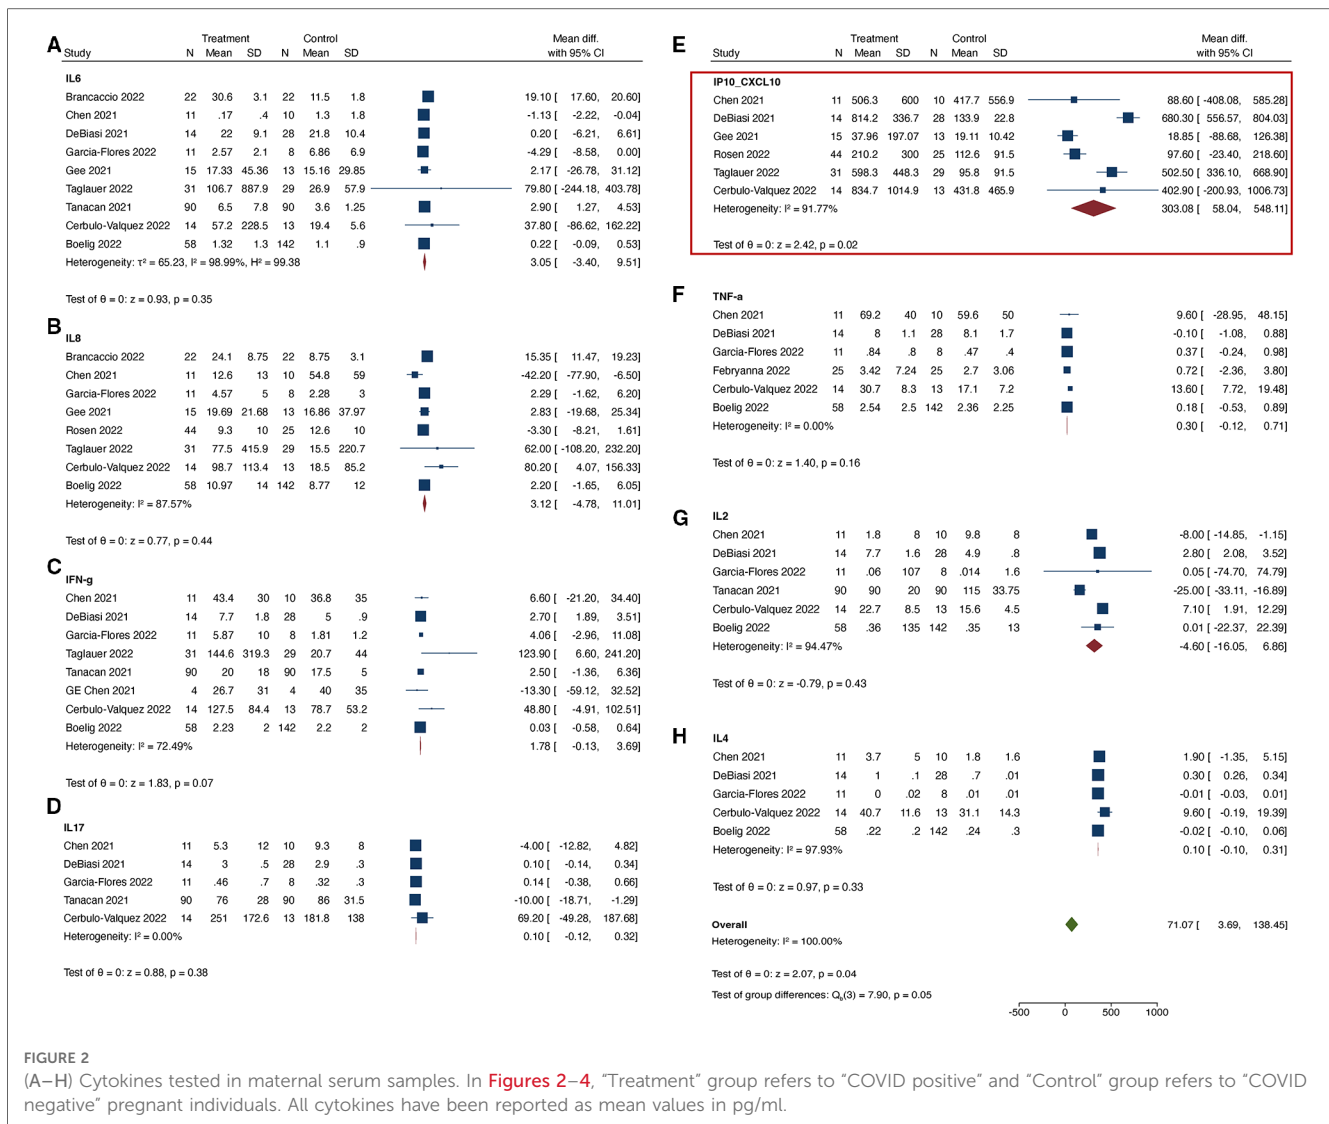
A

| Study | Treatment N | Mean | SD | Control N | Mean | SD | Mean diff. with 95% CI |
|---|---|---|---|---|---|---|---|
| **IL6** | | | | | | | |
| Brancaccio 2022 | 22 | 30.6 | 3.1 | 22 | 11.5 | 1.8 | 19.10 [ 17.60, 20.60] |
| Chen 2021 | 11 | .17 | .4 | 10 | 1.3 | 1.8 | -1.13 [ -2.22, -0.04] |
| DeBiasi 2021 | 14 | 22 | 9.1 | 28 | 21.8 | 10.4 | 0.20 [ -6.21, 6.61] |
| Garcia-Flores 2022 | 11 | 2.57 | 2.1 | 8 | 6.86 | 6.9 | -4.29 [ -8.58, 0.00] |
| Gee 2021 | 15 | 17.33 | 45.36 | 13 | 15.16 | 29.85 | 2.17 [ -26.78, 31.12] |
| Taglauer 2022 | 31 | 106.7 | 887.9 | 29 | 26.9 | 57.9 | 79.80 [ -244.18, 403.78] |
| Tanacan 2021 | 90 | 6.5 | 7.8 | 90 | 3.6 | 1.25 | 2.90 [ 1.27, 4.53] |
| Cerbulo-Valquez 2022 | 14 | 57.2 | 228.5 | 13 | 19.4 | 5.6 | 37.80 [ -86.62, 162.22] |
| Boelig 2022 | 58 | 1.32 | 1.3 | 142 | 1.1 | .9 | 0.22 [ -0.09, 0.53] |
| Heterogeneity: τ² = 65.23, I² = 98.99%, H² = 99.38 | | | | | | | 3.05 [ -3.40, 9.51] |

Test of θ = 0: z = 0.93, p = 0.35

B

| Study | N | Mean | SD | N | Mean | SD | Mean diff. |
|---|---|---|---|---|---|---|---|
| **IL8** | | | | | | | |
| Brancaccio 2022 | 22 | 24.1 | 8.75 | 22 | 8.75 | 3.1 | 15.35 [ 11.47, 19.23] |
| Chen 2021 | 11 | 12.6 | 13 | 10 | 54.8 | 59 | -42.20 [ -77.90, -6.50] |
| Garcia-Flores 2022 | 11 | 4.57 | 5 | 8 | 2.28 | 3 | 2.29 [ -1.62, 6.20] |
| Gee 2021 | 15 | 19.69 | 21.68 | 13 | 16.86 | 37.97 | 2.83 [ -19.68, 25.34] |
| Rosen 2022 | 44 | 9.3 | 10 | 25 | 12.6 | 10 | -3.30 [ -8.21, 1.61] |
| Taglauer 2022 | 31 | 77.5 | 415.9 | 29 | 15.5 | 220.7 | 62.00 [ -108.20, 232.20] |
| Cerbulo-Valquez 2022 | 14 | 98.7 | 113.4 | 13 | 18.5 | 85.2 | 80.20 [ 4.07, 156.33] |
| Boelig 2022 | 58 | 10.97 | 14 | 142 | 8.77 | 12 | 2.20 [ -1.65, 6.05] |
| Heterogeneity: I² = 87.57% | | | | | | | 3.12 [ -4.78, 11.01] |

Test of θ = 0: z = 0.77, p = 0.44

C

| Study | N | Mean | SD | N | Mean | SD | Mean diff. |
|---|---|---|---|---|---|---|---|
| **IFN-g** | | | | | | | |
| Chen 2021 | 11 | 43.4 | 30 | 10 | 36.8 | 35 | 6.60 [ -21.20, 34.40] |
| DeBiasi 2021 | 14 | 7.7 | 1.8 | 28 | 5 | .9 | 2.70 [ 1.89, 3.51] |
| Garcia-Flores 2022 | 11 | 5.87 | 10 | 8 | 1.81 | 1.2 | 4.06 [ -2.96, 11.08] |
| Taglauer 2022 | 31 | 144.6 | 319.3 | 29 | 20.7 | 44 | 123.90 [ 6.60, 241.20] |
| Tanacan 2021 | 90 | 20 | 18 | 90 | 17.5 | 5 | 2.50 [ -1.36, 6.36] |
| GE Chen 2021 | 4 | 26.7 | 31 | 4 | 40 | 35 | -13.30 [ -59.12, 32.52] |
| Cerbulo-Valquez 2022 | 14 | 127.5 | 84.4 | 13 | 78.7 | 53.2 | 48.80 [ -4.91, 102.51] |
| Boelig 2022 | 58 | 2.23 | 2 | 142 | 2.2 | 2 | 0.03 [ -0.58, 0.64] |
| Heterogeneity: I² = 72.49% | | | | | | | 1.78 [ -0.13, 3.69] |

Test of θ = 0: z = 1.83, p = 0.07

D

| Study | N | Mean | SD | N | Mean | SD | Mean diff. |
|---|---|---|---|---|---|---|---|
| **IL17** | | | | | | | |
| Chen 2021 | 11 | 5.3 | 12 | 10 | 9.3 | 8 | -4.00 [ -12.82, 4.82] |
| DeBiasi 2021 | 14 | 3 | .5 | 28 | 2.9 | .3 | 0.10 [ -0.14, 0.34] |
| Garcia-Flores 2022 | 11 | .46 | .7 | 8 | .32 | .3 | 0.14 [ -0.38, 0.66] |
| Tanacan 2021 | 90 | 76 | 28 | 90 | 86 | 31.5 | -10.00 [ -18.71, -1.29] |
| Cerbulo-Valquez 2022 | 14 | 251 | 172.6 | 13 | 181.8 | 138 | 69.20 [ -49.28, 187.68] |
| Heterogeneity: I² = 0.00% | | | | | | | 0.10 [ -0.12, 0.32] |

Test of θ = 0: z = 0.88, p = 0.38

E

| Study | Treatment N | Mean | SD | Control N | Mean | SD | Mean diff. with 95% CI |
|---|---|---|---|---|---|---|---|
| **IP10_CXCL10** | | | | | | | |
| Chen 2021 | 11 | 506.3 | 600 | 10 | 417.7 | 556.9 | 88.60 [ -408.08, 585.28] |
| DeBiasi 2021 | 14 | 814.2 | 336.7 | 28 | 133.9 | 22.8 | 680.30 [ 556.57, 804.03] |
| Gee 2021 | 15 | 37.96 | 197.07 | 13 | 19.11 | 10.42 | 18.85 [ -88.68, 126.38] |
| Rosen 2022 | 44 | 210.2 | 300 | 25 | 112.6 | 91.5 | 97.60 [ -23.40, 218.60] |
| Taglauer 2022 | 31 | 598.3 | 448.3 | 29 | 95.8 | 91.5 | 502.50 [ 336.10, 668.90] |
| Cerbulo-Valquez 2022 | 14 | 834.7 | 1014.9 | 13 | 431.8 | 465.9 | 402.90 [ -200.93, 1006.73] |
| Heterogeneity: I² = 91.77% | | | | | | | 303.08 [ 58.04, 548.11] |

Test of θ = 0: z = 2.42, p = 0.02

F

| Study | N | Mean | SD | N | Mean | SD | Mean diff. |
|---|---|---|---|---|---|---|---|
| **TNF-a** | | | | | | | |
| Chen 2021 | 11 | 69.2 | 40 | 10 | 59.6 | 50 | 9.60 [ -28.95, 48.15] |
| DeBiasi 2021 | 14 | 8 | 1.1 | 28 | 8.1 | 1.7 | -0.10 [ -1.08, 0.88] |
| Garcia-Flores 2022 | 11 | .84 | .8 | 8 | .47 | .4 | 0.37 [ -0.24, 0.98] |
| Febryanna 2022 | 25 | 3.42 | 7.24 | 25 | 2.7 | 3.06 | 0.72 [ -2.36, 3.80] |
| Cerbulo-Valquez 2022 | 14 | 30.7 | 8.3 | 13 | 17.1 | 7.2 | 13.60 [ 7.72, 19.48] |
| Boelig 2022 | 58 | 2.54 | 2.5 | 142 | 2.36 | 2.25 | 0.18 [ -0.53, 0.89] |
| Heterogeneity: I² = 0.00% | | | | | | | 0.30 [ -0.12, 0.71] |

Test of θ = 0: z = 1.40, p = 0.16

G

| Study | N | Mean | SD | N | Mean | SD | Mean diff. |
|---|---|---|---|---|---|---|---|
| **IL2** | | | | | | | |
| Chen 2021 | 11 | 1.8 | 8 | 10 | 9.8 | 8 | -8.00 [ -14.85, -1.15] |
| DeBiasi 2021 | 14 | 7.7 | 1.6 | 28 | 4.9 | .8 | 2.80 [ 2.08, 3.52] |
| Garcia-Flores 2022 | 11 | .06 | 107 | 8 | .014 | 1.6 | 0.05 [ -74.70, 74.79] |
| Tanacan 2021 | 90 | 90 | 20 | 90 | 115 | 33.75 | -25.00 [ -33.11, -16.89] |
| Cerbulo-Valquez 2022 | 14 | 22.7 | 8.5 | 13 | 15.6 | 4.5 | 7.10 [ 1.91, 12.29] |
| Boelig 2022 | 58 | .36 | 135 | 142 | .35 | 13 | 0.01 [ -22.37, 22.39] |
| Heterogeneity: I² = 94.47% | | | | | | | -4.60 [ -16.05, 6.86] |

Test of θ = 0: z = -0.79, p = 0.43

H

| Study | N | Mean | SD | N | Mean | SD | Mean diff. |
|---|---|---|---|---|---|---|---|
| **IL4** | | | | | | | |
| Chen 2021 | 11 | 3.7 | 5 | 10 | 1.8 | 1.6 | 1.90 [ -1.35, 5.15] |
| DeBiasi 2021 | 14 | 1 | .1 | 28 | .7 | .01 | 0.30 [ 0.26, 0.34] |
| Garcia-Flores 2022 | 11 | 0 | .02 | 8 | .01 | .01 | -0.01 [ -0.03, 0.01] |
| Cerbulo-Valquez 2022 | 14 | 40.7 | 11.6 | 13 | 31.1 | 14.3 | 9.60 [ -0.19, 19.39] |
| Boelig 2022 | 58 | .22 | .2 | 142 | .24 | .3 | -0.02 [ -0.10, 0.06] |
| Heterogeneity: I² = 97.93% | | | | | | | 0.10 [ -0.10, 0.31] |

Test of θ = 0: z = 0.97, p = 0.33

**Overall** 71.07 [ 3.69, 138.45]
Heterogeneity: I² = 100.00%

Test of θ = 0: z = 2.07, p = 0.04

Test of group differences: $Q_b(3)$ = 7.90, p = 0.05

-500 0 500 1000

FIGURE 2
(A–H) Cytokines tested in maternal serum samples. In Figures 2–4, “Treatment” group refers to “COVID positive” and “Control” group refers to “COVID negative” pregnant individuals. All cytokines have been reported as mean values in pg/ml.